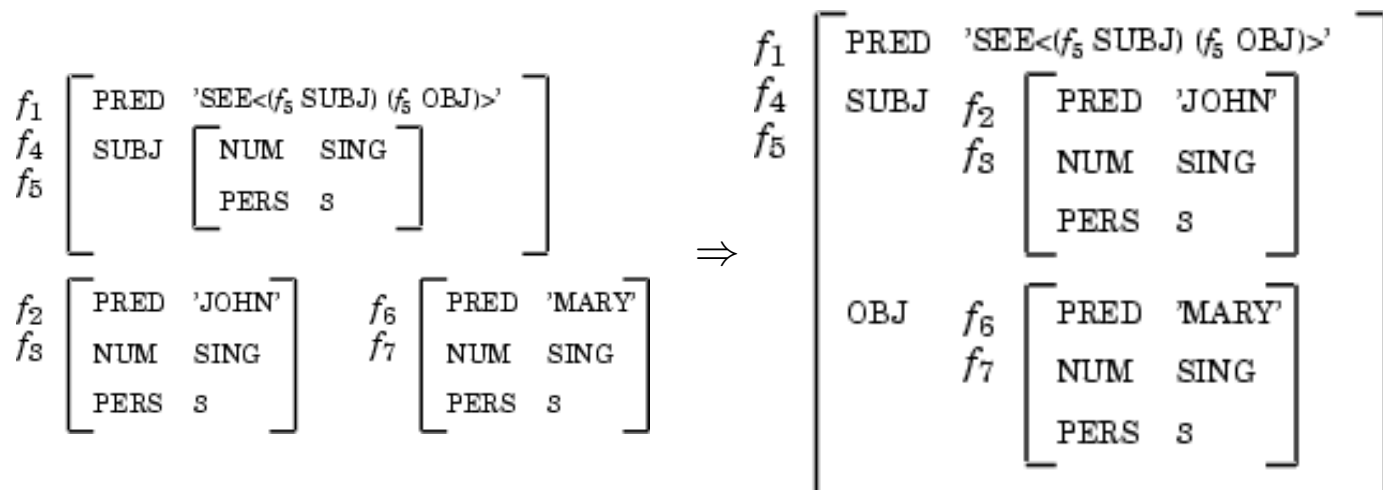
$f_1$ PRED 'SEE<($f_5$ SUBJ) ($f_5$ OBJ)>'
$f_4$ SUBJ NUM SING
$f_5$ PERS 3

$f_2$ PRED 'JOHN'
$f_3$ NUM SING
PERS 3

$f_6$ PRED 'MARY'
$f_7$ NUM SING
PERS 3

$\Rightarrow$

$f_1$ PRED 'SEE<($f_5$ SUBJ) ($f_5$ OBJ)>'
$f_4$ SUBJ $f_2$ PRED 'JOHN'
$f_5$ $f_3$ NUM SING
PERS 3

OBJ $f_6$ PRED 'MARY'
$f_7$ NUM SING
PERS 3